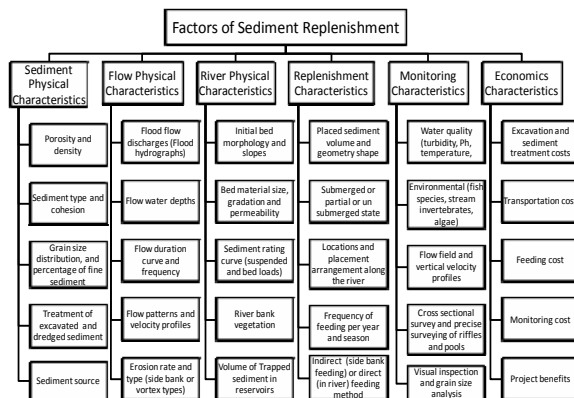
Factors of Sediment Replenishment

Sediment Physical Characteristics

Porosity and density

Sediment type and cohesion

Grain size distribution, and percentage of fine sediment

Treatment of excavated and dredged sediment

Sediment source

Flow Physical Characteristics

Flood flow discharges (Flood hydrographs)

Flow water depths

Flow duration curve and frequency

Flow patterns and velocity profiles

Erosion rate and type (side bank or vortex types)

River Physical Characteristics

Initial bed morphology and slopes

Bed material size, gradation and permeability

Sediment rating curve (suspended and bed loads)

River bank vegetation

Volume of Trapped sediment in reservoirs

Replenishment Characteristics

Placed sediment volume and geometry shape

Submerged or partial or un submerged state

Locations and placement arrangement along the river

Frequency of feeding per year and season

Indirect (side bank feeding) or direct (in river) feeding method

Monitoring Characteristics

Water quality (turbidity, Ph, temperature,

Environmental (fish species, stream invertebrates, algae)

Flow field and vertical velocity profiles

Cross sectional survey and precise surveying of riffles and pools

Visual inspection and grain size analysis

Economics Characteristics

Excavation and sediment treatment costs

Transportation cos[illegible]

Feeding cost

Monitoring cost

Project benefits